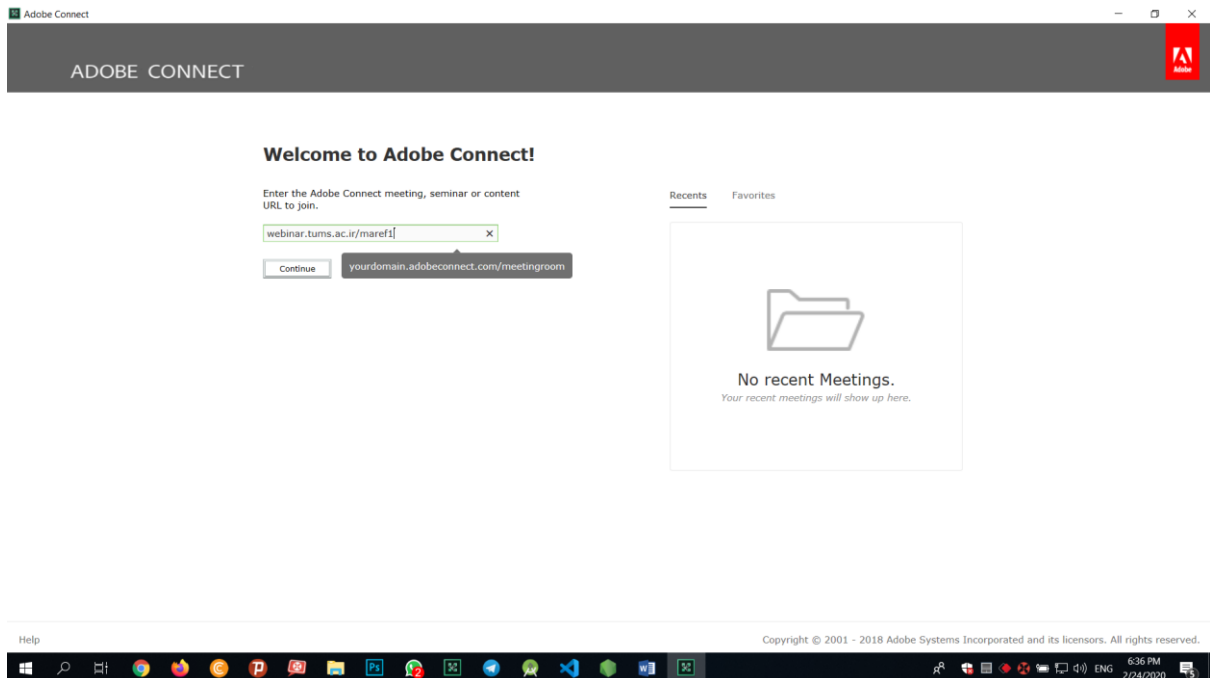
Adobe Connect

ADOBE CONNECT

Adobe

Welcome to Adobe Connect!

Enter the Adobe Connect meeting, seminar or content URL to join.

webinar.tums.ac.ir/maref1

Continue

yourdomain.adobeconnect.com/meetingroom

Recents Favorites

No recent Meetings.

Your recent meetings will show up here.

Help

Copyright © 2001 - 2018 Adobe Systems Incorporated and its licensors. All rights reserved.

ENG 6:36 PM 2/24/2020